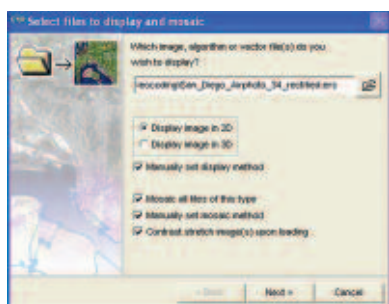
Select files to display and mosaic

Which image, algorithm or vector file(s) do you wish to display?

ecoding\San_Diego_Airphoto_34_rectified.ers

Display image in 2D

Display image in 3D

Manually set display method

Mosaic all tiles of this type

Manually set mosaic method

Contrast stretch image(s) upon loading

< Back

Next >

Cancel